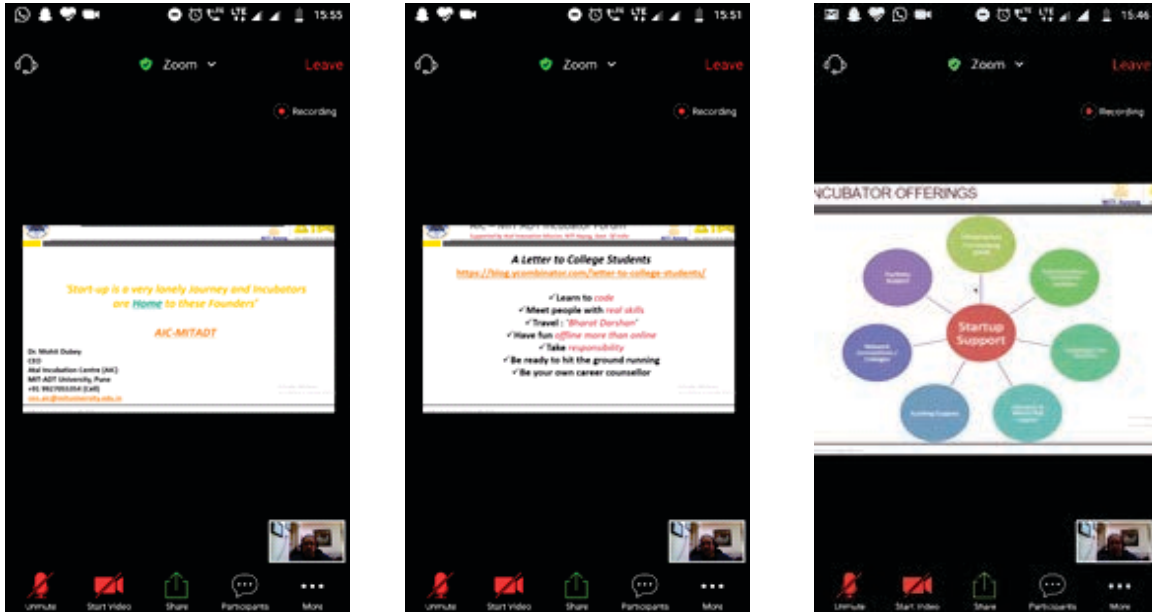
15:55

Zoom

Leave

Recording

"Start-up is a very lonely Journey and Incubators are Home to these Founders"

AIC-MITADT

Dr. Mohit Dubey
CEO
Atal Incubation Centre (AIC)
MIT-ADT University, Pune
+91 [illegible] (Cell)
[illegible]

Unmute Start Video Share Participants More

15:51

Zoom

Leave

Recording

AIC – MIT ADT Incubator Forum

A Letter to College Students
https://blog.ycombinator.com/letter-to-college-students/

✓Learn to code
✓Meet people with real skills
✓Travel : 'Bharat Darshan'
✓Have fun offline more than online
✓Take responsibility
✓Be ready to hit the ground running
✓Be your own career counsellor

Unmute Start Video Share Participants More

15:46

Zoom

Leave

Recording

NCUBATOR OFFERINGS

Startup Support

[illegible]

Unmute Start Video Share Participants More